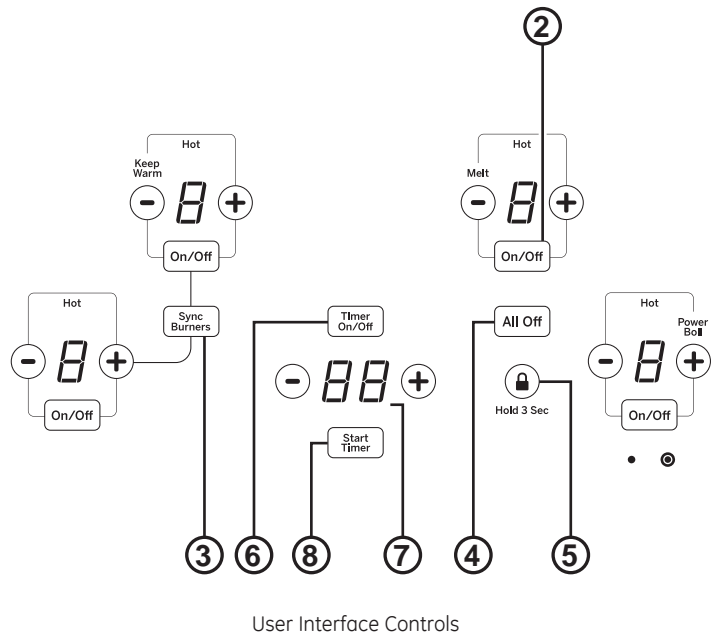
2

Hot
Keep Warm
-
8
+
On/Off

Hot
Melt
-
8
+
On/Off

Hot
-
8
+
On/Off

Sync Burners

Timer On/Off

- 88 +

Start Timer

All Off

Hold 3 Sec

Hot
Power Boil
-
8
+
On/Off

3 6 8 7 4 5

User Interface Controls